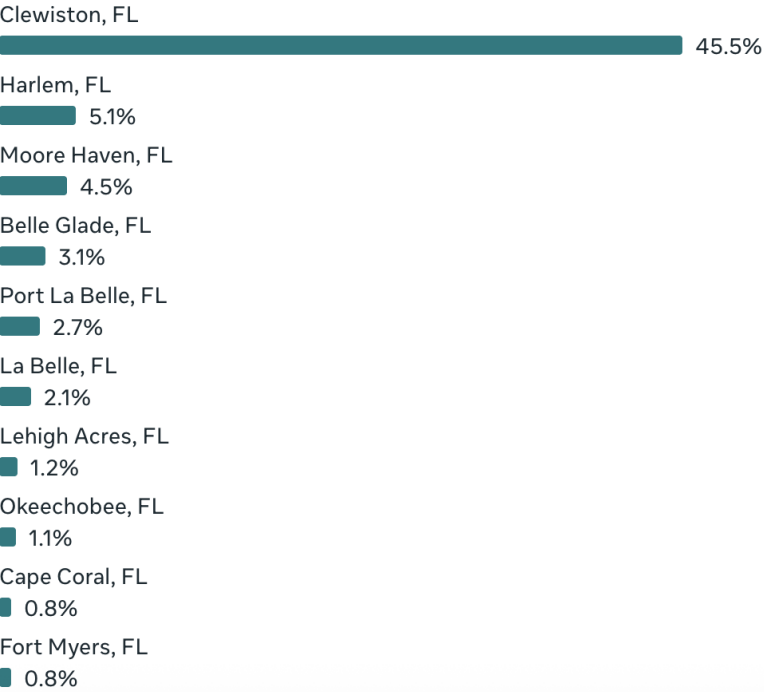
Clewiston, FL
45.5%
Harlem, FL
5.1%
Moore Haven, FL
4.5%
Belle Glade, FL
3.1%
Port La Belle, FL
2.7%
La Belle, FL
2.1%
Lehigh Acres, FL
1.2%
Okeechobee, FL
1.1%
Cape Coral, FL
0.8%
Fort Myers, FL
0.8%